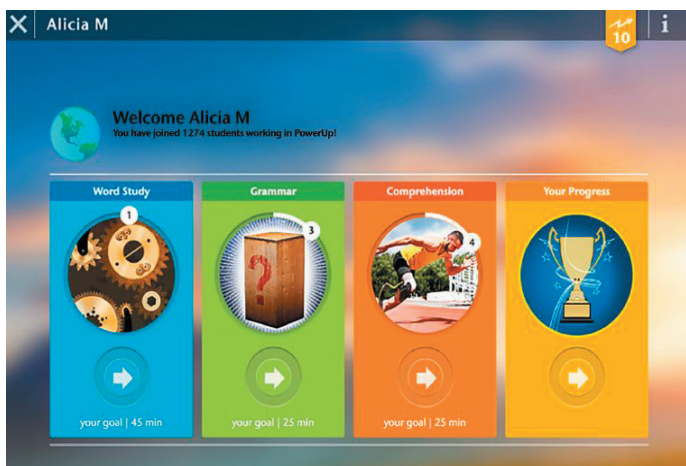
X Alicia M

10

i

Welcome Alicia M
You have joined 1274 students working in PowerUp!

Word Study
1
your goal | 45 min

Grammar
3
?
your goal | 25 min

Comprehension
4
your goal | 25 min

Your Progress